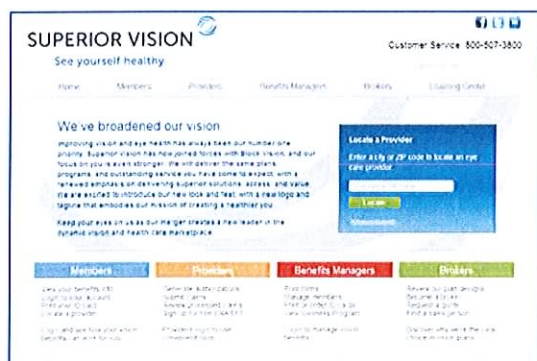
SUPERIOR VISION
See yourself healthy

Customer Service 800-507-3800

Home Members Providers Benefits Managers Brokers Learning Center

We've broadened our vision

Improving vision and eye health has always been our number one priority. Superior Vision has now joined forces with Block Vision, and our focus on you is even stronger. We will deliver the same plans, programs, and outstanding service you have come to expect, with a renewed emphasis on delivering superior solutions, access, and value. We are excited to introduce our new look and feel, with a new logo and tagline that embodies our mission of creating a healthier you.

Keep your eyes on us as our merger creates a new leader in the dynamic vision and health care marketplace.

Locate a Provider

Enter a city or ZIP code to locate an eye care provider

Locate

Members

Providers

Benefits Managers

Brokers

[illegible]